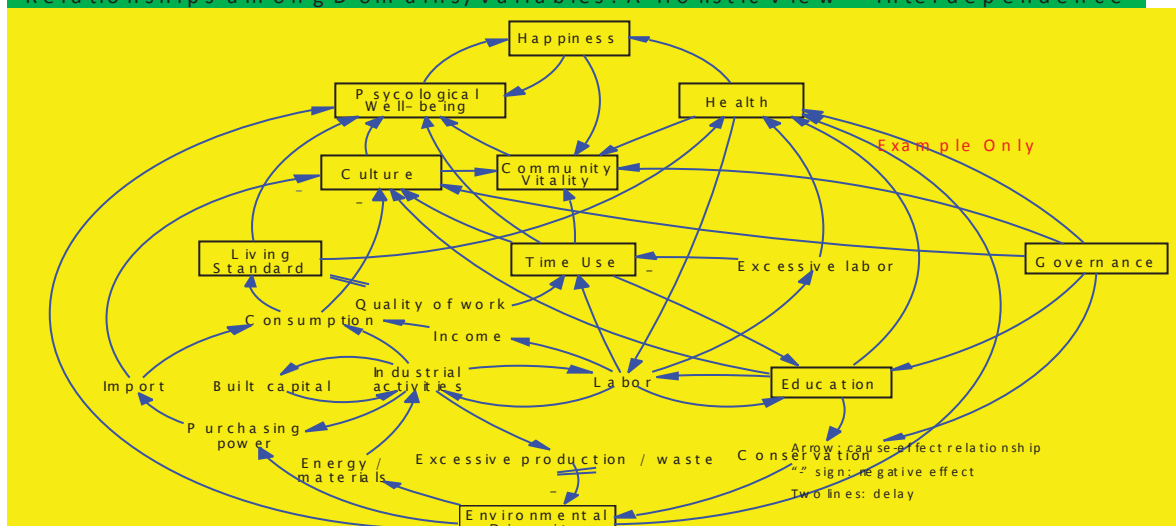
Relationships among Domains/Variables: A Holistic View – Interdependence

Happiness

Psycological Well-being

Health

Example Only

Culture

Community Vitality

–

–

Living Standard

Time Use

–

Excessive labor

Governance

Quality of work

Consumption

Income

Import

Built capital

Industrial activities

Labor

Education

Purchasing power

Energy / materials

Excessive production / waste

Conservation

–

Arrow: cause-effect relationship
"–" sign: negative effect
Two lines: delay

Environmental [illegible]